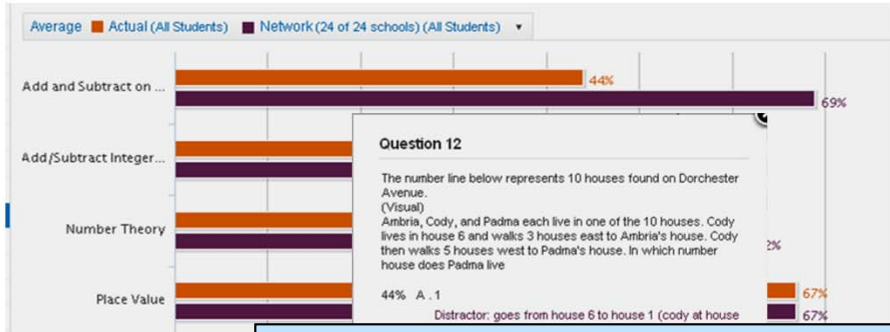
Average Actual (All Students) Network (24 of 24 schools) (All Students) ▾

Add and Subtract on ...

44%

69%

Add/Subtract Integer...

Number Theory

2%

Place Value

67%

67%

Question 12

The number line below represents 10 houses found on Dorchester Avenue.
(Visual)
Ambria, Cody, and Padma each live in one of the 10 houses. Cody lives in house 6 and walks 3 houses east to Ambria's house. Cody then walks 5 houses west to Padma's house. In which number house does Padma live

44% A . 1

Distractor: goes from house 6 to house 1 (cody at house